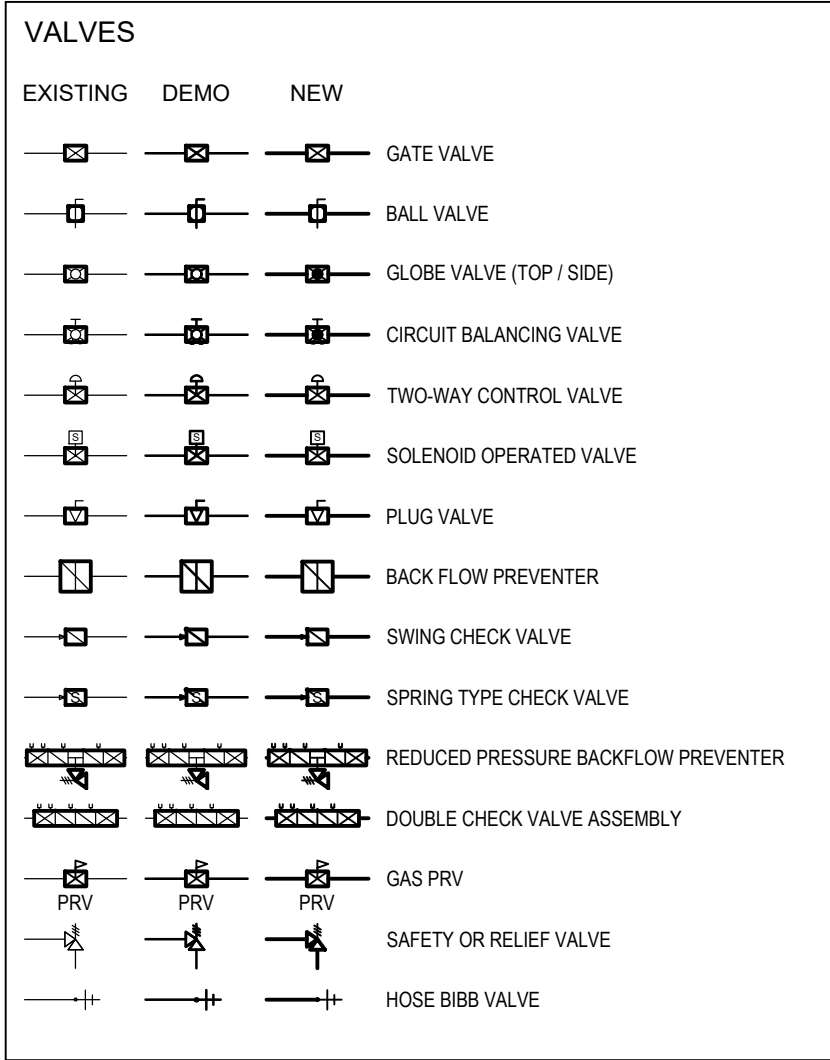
VALVES

EXISTING DEMO NEW

GATE VALVE

BALL VALVE

GLOBE VALVE (TOP / SIDE)

CIRCUIT BALANCING VALVE

TWO-WAY CONTROL VALVE

S S S SOLENOID OPERATED VALVE

PLUG VALVE

BACK FLOW PREVENTER

SWING CHECK VALVE

S S S SPRING TYPE CHECK VALVE

REDUCED PRESSURE BACKFLOW PREVENTER

DOUBLE CHECK VALVE ASSEMBLY

GAS PRV

PRV PRV PRV

SAFETY OR RELIEF VALVE

HOSE BIBB VALVE